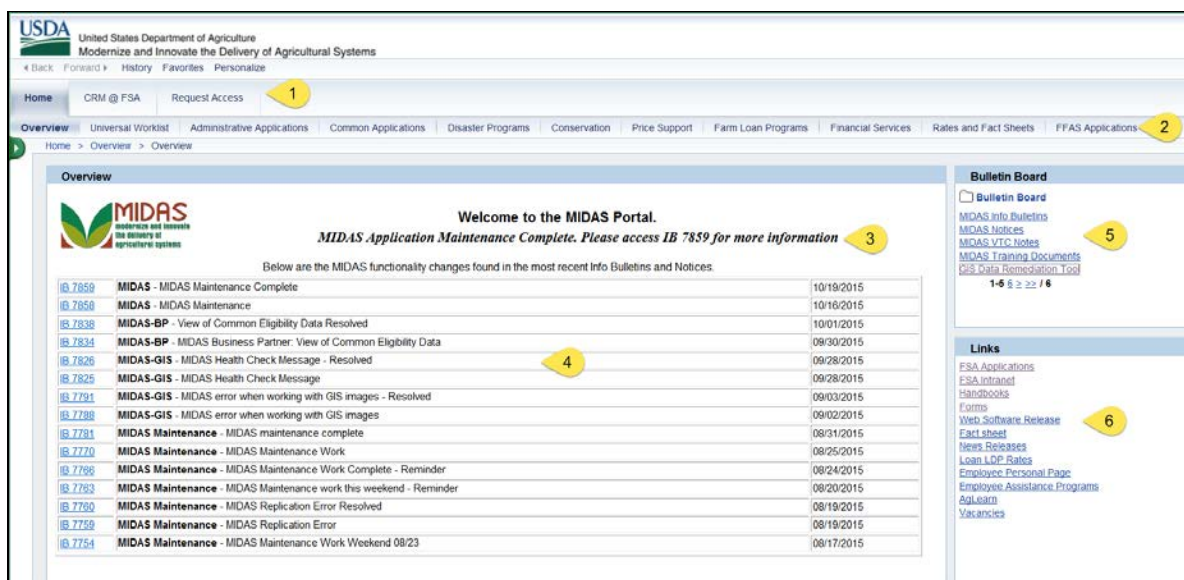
USDA United States Department of Agriculture
Modernize and Innovate the Delivery of Agricultural Systems

◂Back Forward ▸ History Favorites Personalize

Home CRM @ FSA Request Access 1

Overview Universal Worklist Administrative Applications Common Applications Disaster Programs Conservation Price Support Farm Loan Programs Financial Services Rates and Fact Sheets FFAS Applications 2

Home > Overview > Overview

Overview

MIDAS modernize and innovate the delivery of agricultural systems

Welcome to the MIDAS Portal.

MIDAS Application Maintenance Complete. Please access IB 7859 for more information 3

Below are the MIDAS functionality changes found in the most recent Info Bulletins and Notices.

| | | |
|---|---|---|
| IB 7859 | MIDAS - MIDAS Maintenance Complete | 10/19/2015 |
| IB 7850 | MIDAS - MIDAS Maintenance | 10/16/2015 |
| IB 7838 | MIDAS-BP - View of Common Eligibility Data Resolved | 10/01/2015 |
| IB 7834 | MIDAS-BP - MIDAS Business Partner: View of Common Eligibility Data | 09/30/2015 |
| IB 7826 | MIDAS-GIS - MIDAS Health Check Message - Resolved | 09/28/2015 |
| IB 7825 | MIDAS-GIS - MIDAS Health Check Message | 09/28/2015 |
| IB 7791 | MIDAS-GIS - MIDAS error when working with GIS images - Resolved | 09/03/2015 |
| IB 7788 | MIDAS-GIS - MIDAS error when working with GIS images | 09/02/2015 |
| IB 7781 | MIDAS Maintenance - MIDAS maintenance complete | 08/31/2015 |
| IB 7770 | MIDAS Maintenance - MIDAS Maintenance Work | 08/25/2015 |
| IB 7766 | MIDAS Maintenance - MIDAS Maintenance Work Complete - Reminder | 08/24/2015 |
| IB 7763 | MIDAS Maintenance - MIDAS Maintenance work this weekend - Reminder | 08/20/2015 |
| IB 7760 | MIDAS Maintenance - MIDAS Replication Error Resolved | 08/19/2015 |
| IB 7759 | MIDAS Maintenance - MIDAS Replication Error | 08/19/2015 |
| IB 7754 | MIDAS Maintenance - MIDAS Maintenance Work Weekend 08/23 | 08/17/2015 |

4

Bulletin Board

Bulletin Board
MIDAS Info Bulletins
MIDAS Notices
MIDAS VTC Notes
MIDAS Training Documents
GIS Data Remediation Tool
1-5 6 > >> / 6
5

Links

FSA Applications
FSA Intranet
Handbooks
Forms
Web Software Release
Fact sheet
News Releases
Loan LDP Rates
Employee Personal Page
Employee Assistance Programs
AgLearn
Vacancies
6